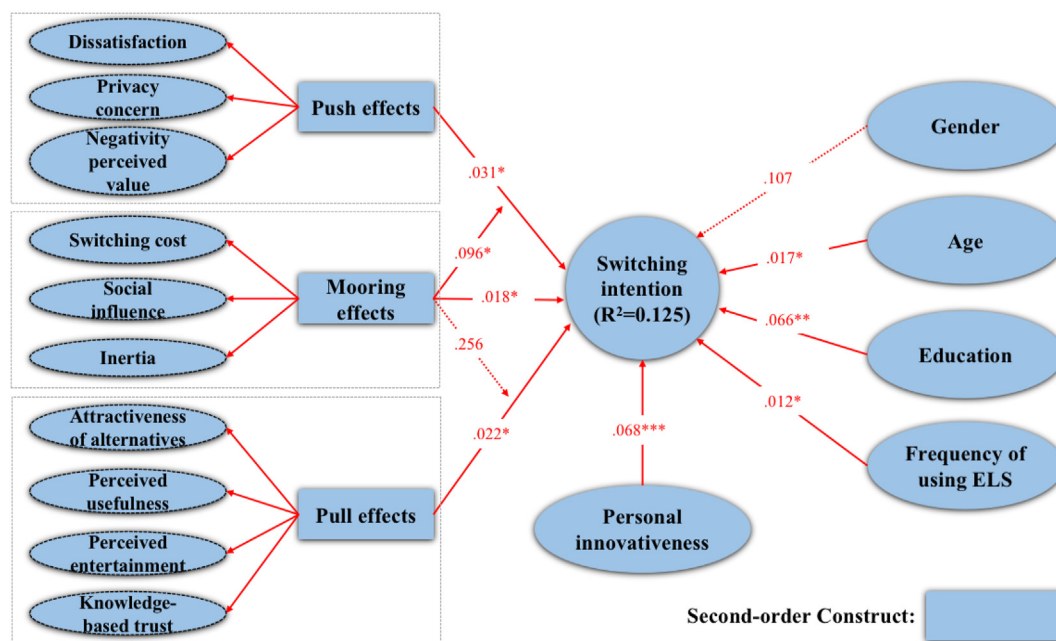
Dissatisfaction

Privacy concern

Negativity perceived value

Push effects

Switching cost

Social influence

Inertia

Mooring effects

Attractiveness of alternatives

Perceived usefulness

Perceived entertainment

Knowledge-based trust

Pull effects

.031*

.096*

.018*

.256

.022*

Switching intention ($R^2$=0.125)

.068***

Personal innovativeness

Gender

.107

Age

.017*

Education

.066**

.012*

Frequency of using ELS

Second-order Construct: